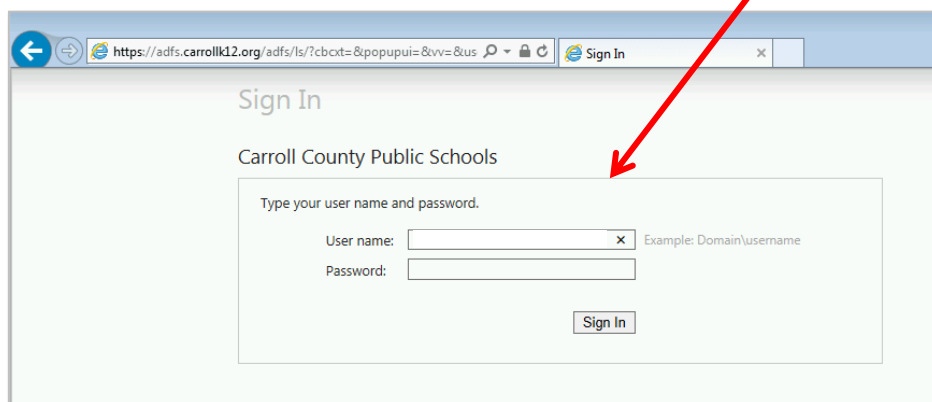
https://adfs.carrollk12.org/adfs/ls/?cbcxt=&popupui=&vv=&us

Sign In

Sign In

Carroll County Public Schools

Type your user name and password.

User name: × Example: Domain\username

Password:

Sign In